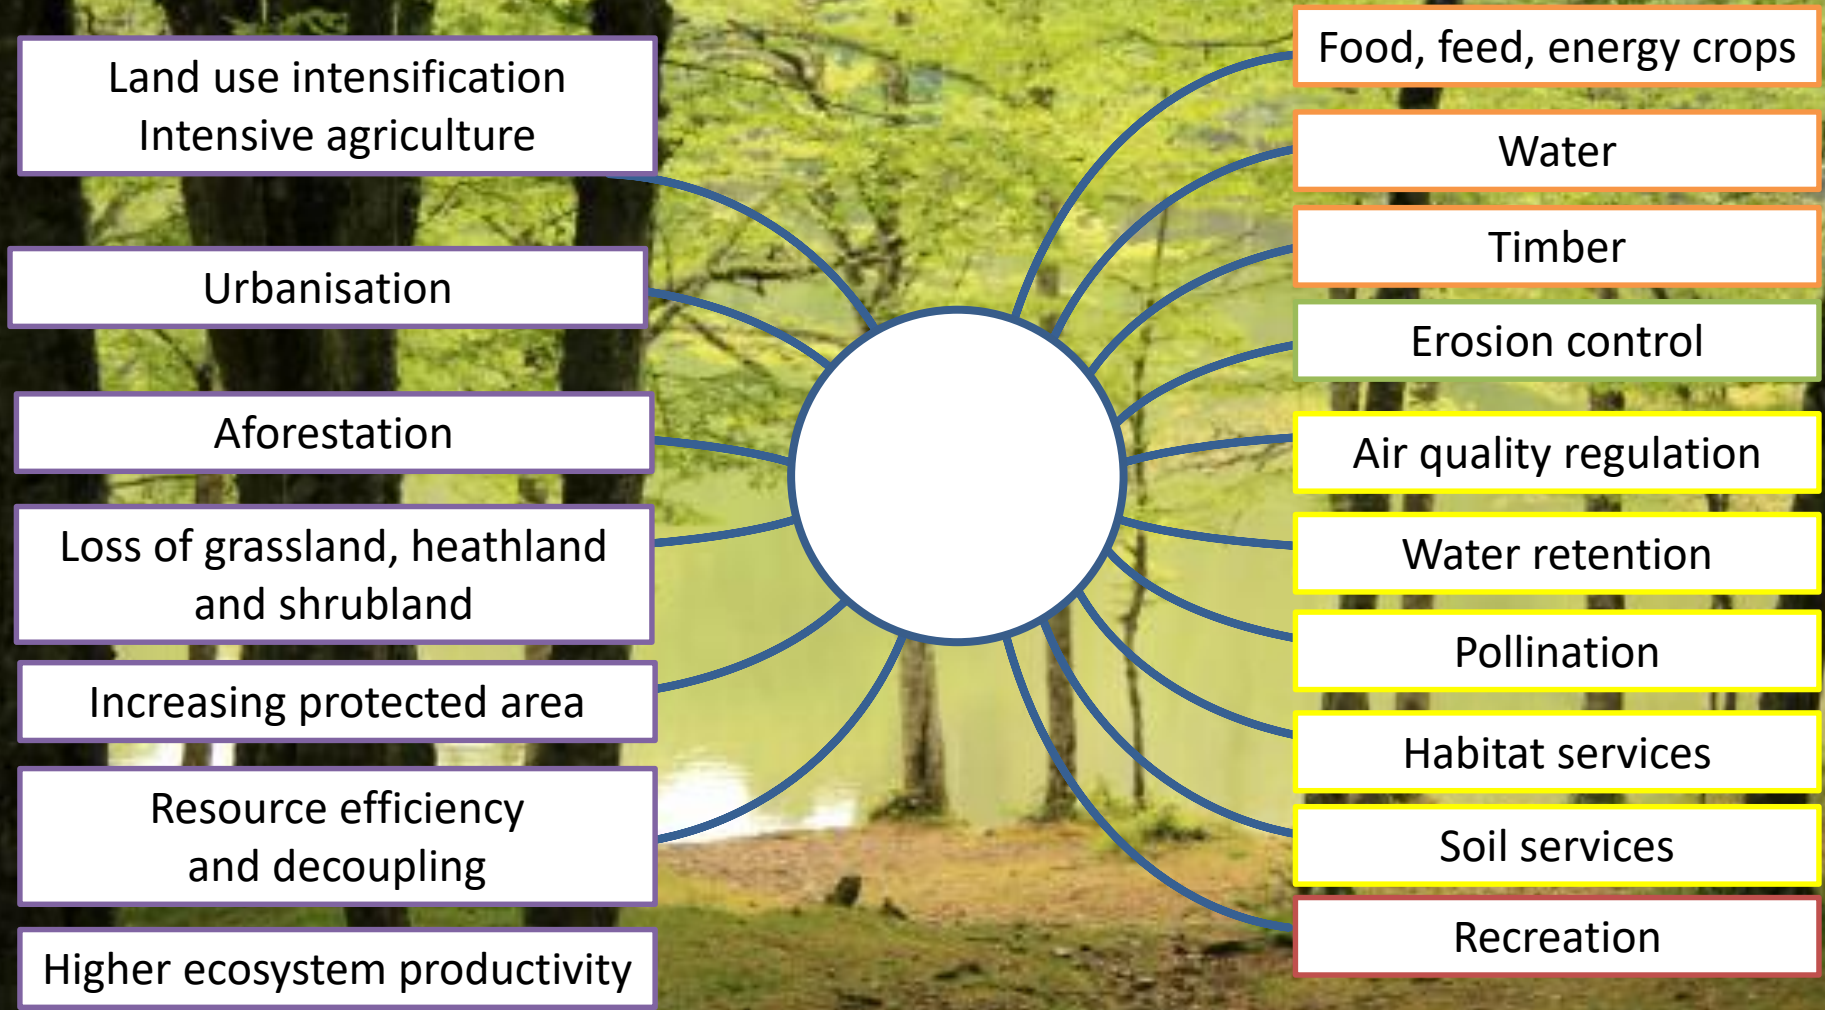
Land use intensification
Intensive agriculture

Urbanisation

Aforestation

Loss of grassland, heathland and shrubland

Increasing protected area

Resource efficiency and decoupling

Higher ecosystem productivity

Food, feed, energy crops

Water

Timber

Erosion control

Air quality regulation

Water retention

Pollination

Habitat services

Soil services

Recreation